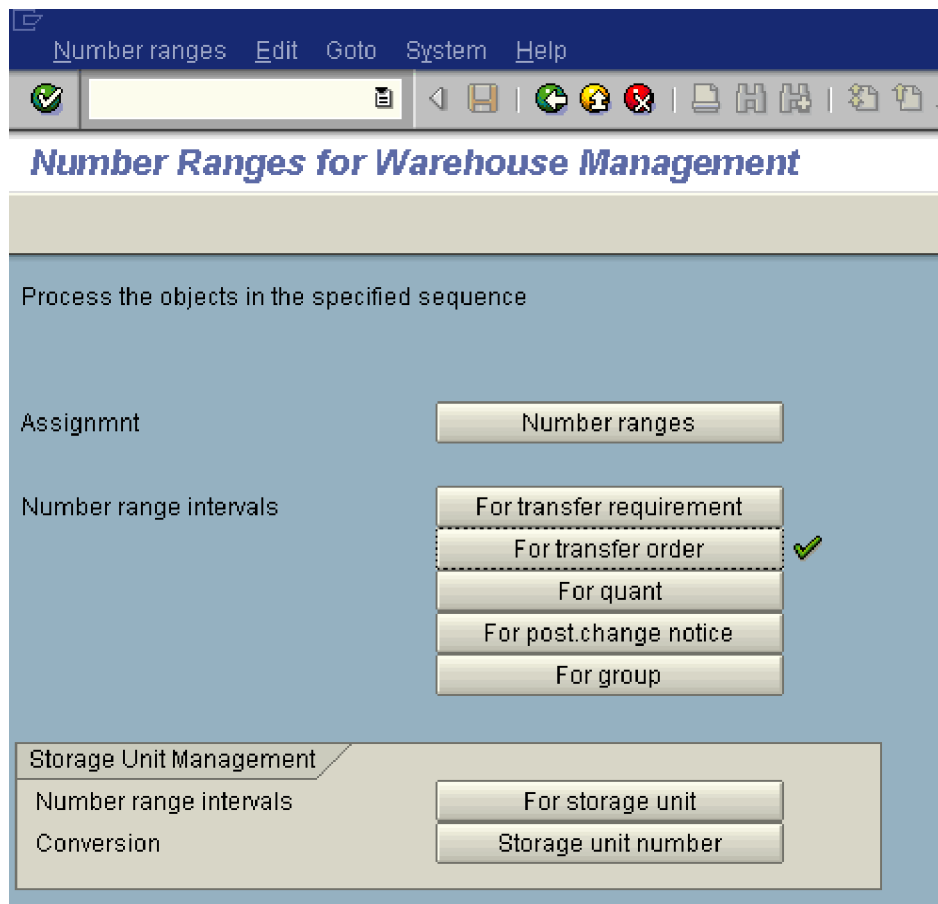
Number ranges Edit Goto System Help

Number Ranges for Warehouse Management

Process the objects in the specified sequence

Assignmnt
Number ranges

Number range intervals
For transfer requirement
For transfer order
For quant
For post.change notice
For group

Storage Unit Management
Number range intervals
For storage unit
Conversion
Storage unit number